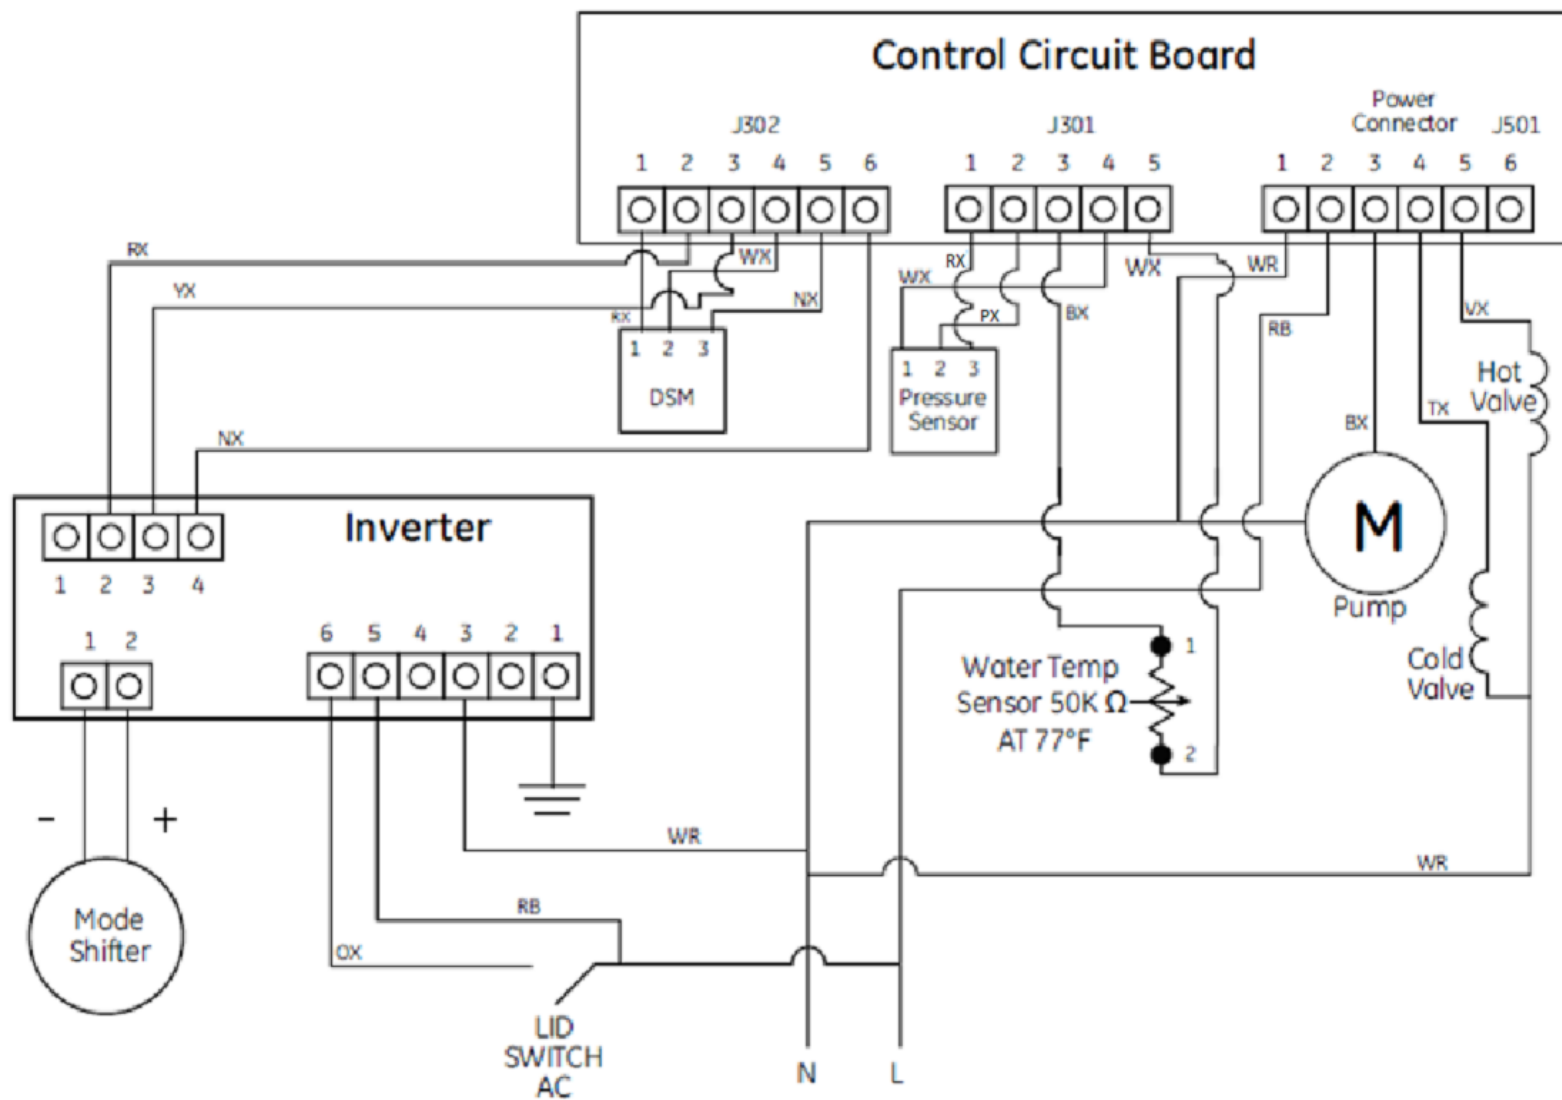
Control Circuit Board

J302
1 2 3 4 5 6

J301
1 2 3 4 5

Power Connector J501
1 2 3 4 5 6

RX
YX
WX
NX
RX
1 2 3
DSM

WX
RX
PX
BX
1 2 3
Pressure Sensor

WX
WR
RB
VX
Hot Valve
TX
BX
M
Pump
Cold Valve

NX

Inverter
1 2 3 4
1 2
6 5 4 3 2 1

Water Temp Sensor 50K Ω AT 77°F
1
2

- +
Mode Shifter

WR
WR
RB
OX

LID SWITCH AC

N
L